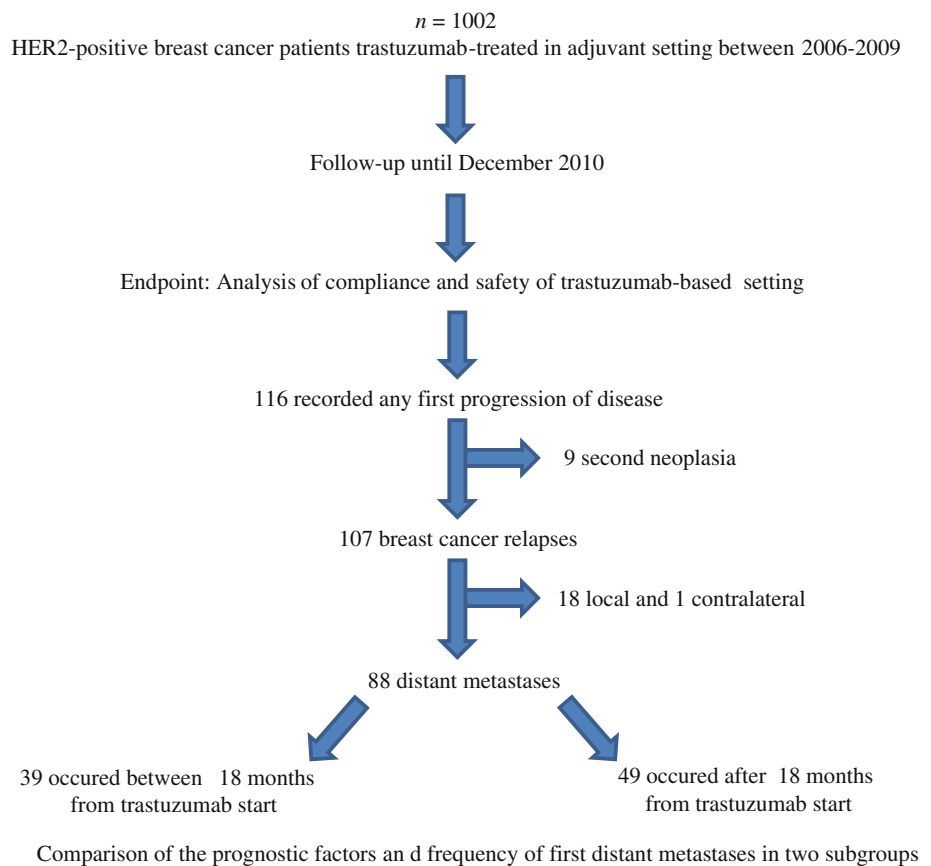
$n$ = 1002
HER2-positive breast cancer patients trastuzumab-treated in adjuvant setting between 2006-2009

Follow-up until December 2010

Endpoint: Analysis of compliance and safety of trastuzumab-based setting

116 recorded any first progression of disease

9 second neoplasia

107 breast cancer relapses

18 local and 1 contralateral

88 distant metastases

39 occured between 18 months from trastuzumab start

49 occured after 18 months from trastuzumab start

Comparison of the prognostic factors an d frequency of first distant metastases in two subgroups